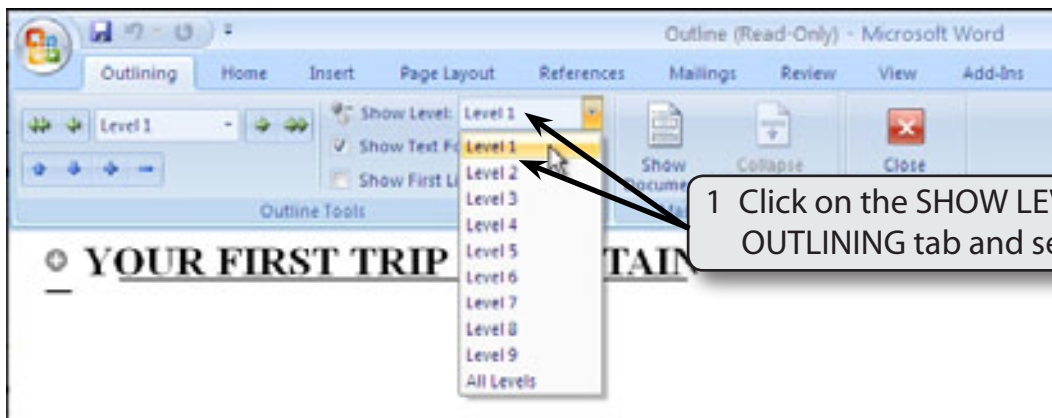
Outline (Read-Only) - Microsoft Word

Outlining Home Insert Page Layout References Mailings Review View Add-Ins

Level 1

Show Level: Level 1

Show Text Fo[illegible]

Show First Li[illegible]

Outline Tools

Level 1
Level 2
Level 3
Level 4
Level 5
Level 6
Level 7
Level 8
Level 9
All Levels

Show Docume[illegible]

Collapse

Close

1 Click on the SHOW LEV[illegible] OUTLINING tab and se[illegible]

YOUR FIRST TRIP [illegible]TAIN